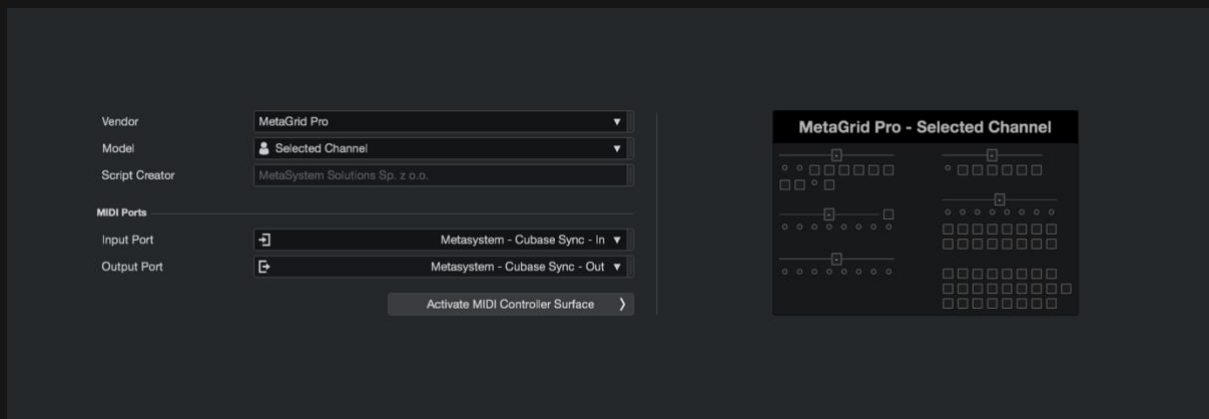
Vendor
MetaGrid Pro
Model
Selected Channel
Script Creator
MetaSystem Solutions Sp. z o.o.

MIDI Ports
Input Port
Metasystem - Cubase Sync - In
Output Port
Metasystem - Cubase Sync - Out

Activate MIDI Controller Surface

MetaGrid Pro - Selected Channel